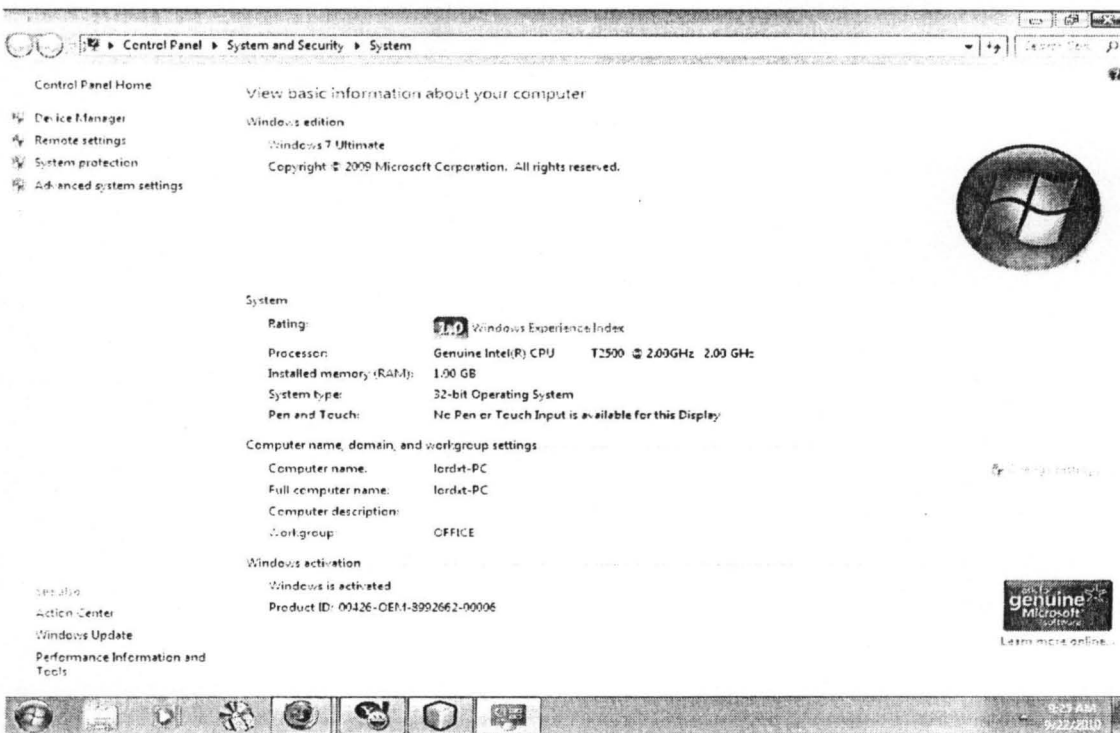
Control Panel ▸ System and Security ▸ System

Search Con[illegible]

Control Panel Home

Device Manager

Remote settings

System protection

Advanced system settings

View basic information about your computer

Windows edition

Windows 7 Ultimate

Copyright © 2009 Microsoft Corporation. All rights reserved.

System

Rating: 1.0 Windows Experience Index

Processor: Genuine Intel(R) CPU T2500 @ 2.00GHz 2.00 GHz

Installed memory (RAM): 1.00 GB

System type: 32-bit Operating System

Pen and Touch: No Pen or Touch Input is available for this Display

Computer name, domain, and workgroup settings

Computer name: lordxt-PC

Full computer name: lordxt-PC

Computer description:

Workgroup: OFFICE

Change settings

Windows activation

Windows is activated

Product ID: 00426-OEM-8992662-00006

genuine Microsoft software

Learn more online...

See also

Action Center

Windows Update

Performance Information and Tools

9:25 AM
9/22/2010